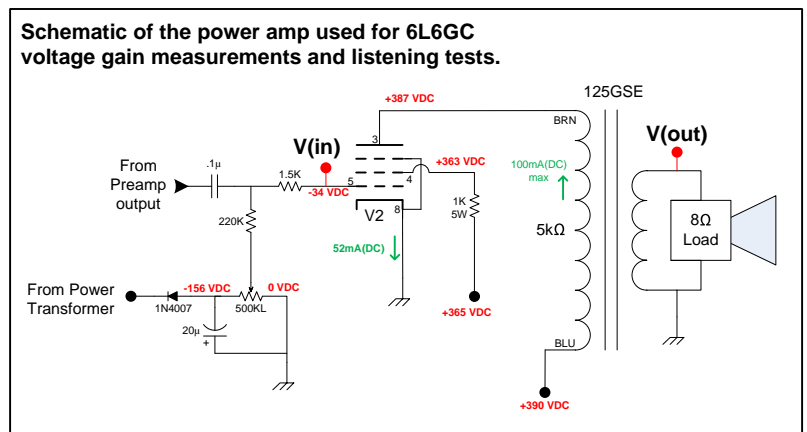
Schematic of the power amp used for 6L6GC voltage gain measurements and listening tests.

+387 VDC

125GSE

BRN

V(in)

V(out)

+363 VDC

From Preamp output

.1µ

1.5K

-34 VDC

3

5

4

8

100mA(DC) max

1K 5W

220K

V2

8Ω Load

5kΩ

52mA(DC)

From Power Transformer

-156 VDC

0 VDC

1N4007

500KL

20µ

+

+365 VDC

BLU

+390 VDC